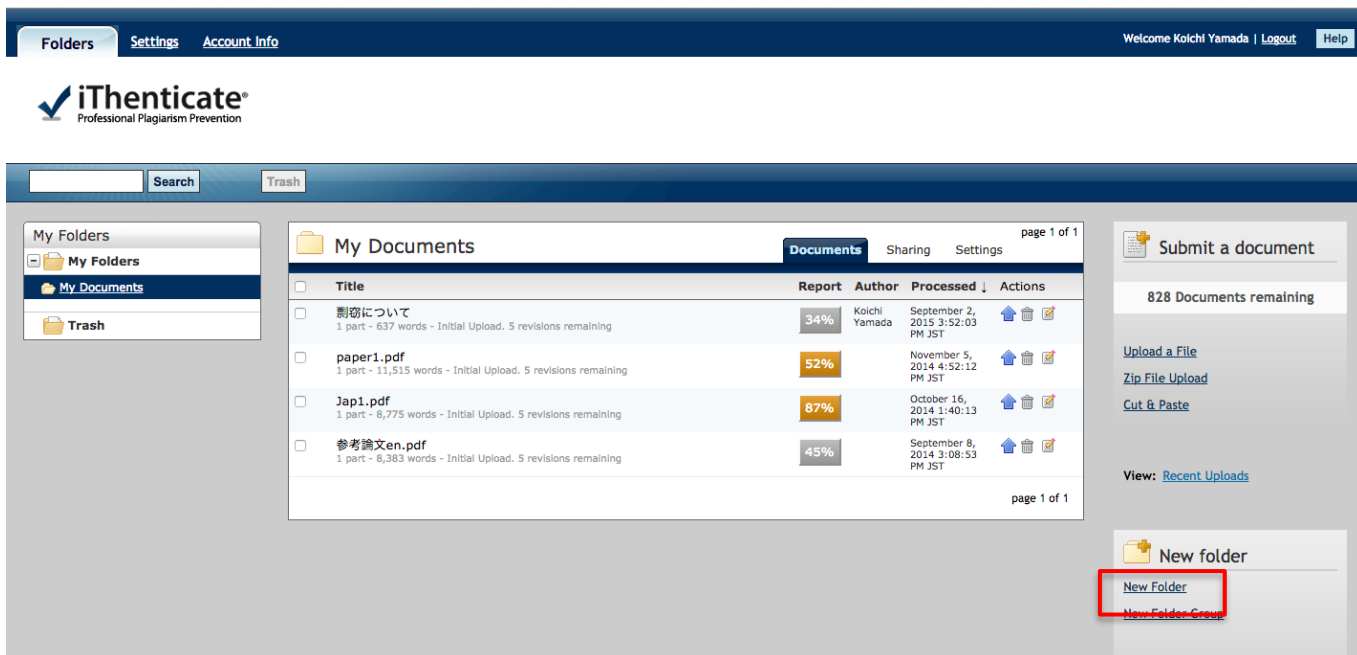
Folders Settings Account Info

Welcome Koichi Yamada | Logout Help

iThenticate®
Professional Plagiarism Prevention

Search Trash

My Folders
My Folders
My Documents
Trash

My Documents

page 1 of 1

Documents Sharing Settings

| | Title | Report | Author | Processed ↓ | Actions |
|---|---|---|---|---|---|
| | 剽窃について 1 part - 637 words - Initial Upload. 5 revisions remaining | 34% | Koichi Yamada | September 2, 2015 3:52:03 PM JST | |
| | paper1.pdf 1 part - 11,515 words - Initial Upload. 5 revisions remaining | 52% | | November 5, 2014 4:52:12 PM JST | |
| | Jap1.pdf 1 part - 8,775 words - Initial Upload. 5 revisions remaining | 87% | | October 16, 2014 1:40:13 PM JST | |
| | 参考論文en.pdf 1 part - 8,383 words - Initial Upload. 5 revisions remaining | 45% | | September 8, 2014 3:08:53 PM JST | |

page 1 of 1

Submit a document
828 Documents remaining
Upload a File
Zip File Upload
Cut & Paste

View: Recent Uploads

New folder
New Folder
New Folder Group